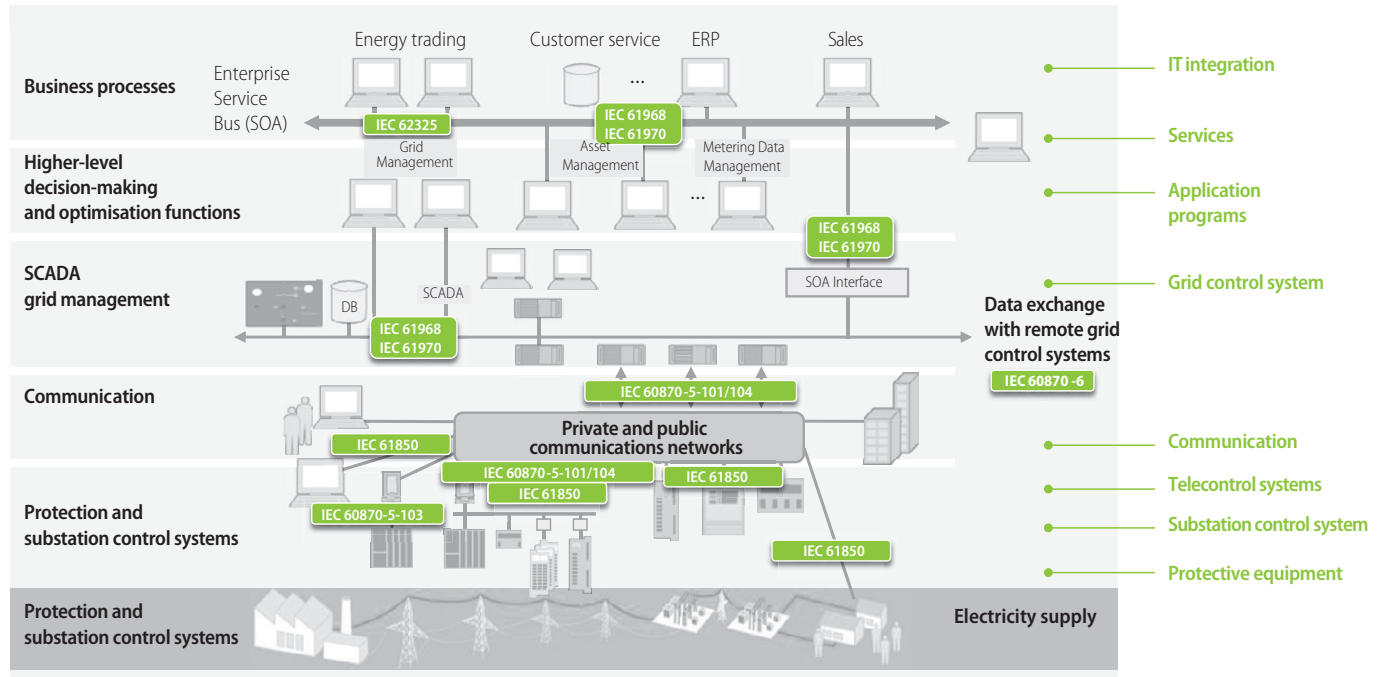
Business processes

Energy trading

Customer service

ERP

Sales

...

Enterprise Service Bus (SOA)

IEC 62325

IEC 61968
IEC 61970

IT integration

Services

Higher-level decision-making and optimisation functions

Grid Management

Asset Management

Metering Data Management

...

Application programs

IEC 61968
IEC 61970

SCADA grid management

DB

SCADA

SOA Interface

Grid control system

IEC 61968
IEC 61970

Data exchange with remote grid control systems

IEC 60870 -6

Communication

IEC 60870-5-101/104

Private and public communications networks

IEC 61850

Communication

IEC 60870-5-101/104

IEC 61850

IEC 61850

Telecontrol systems

Protection and substation control systems

IEC 60870-5-103

Substation control system

IEC 61850

Protective equipment

Protection and substation control systems

Electricity supply